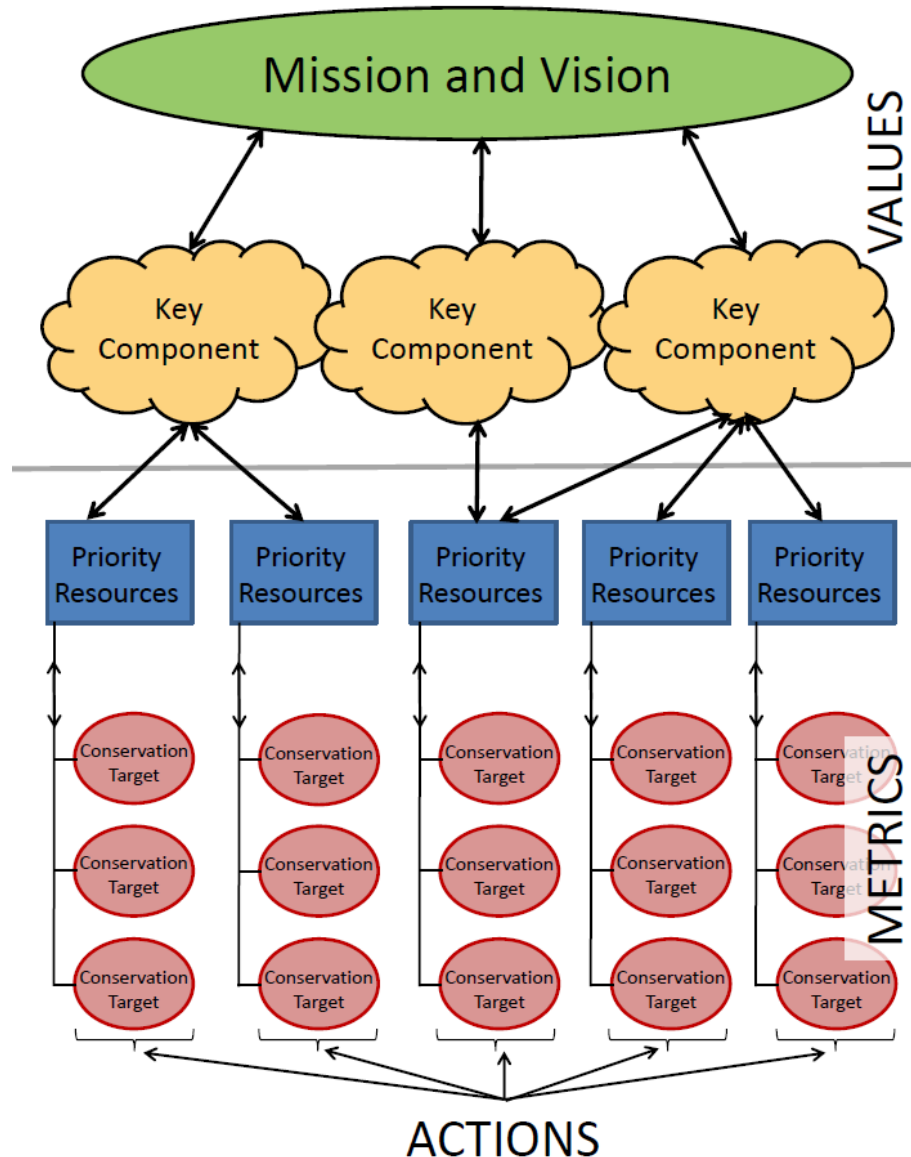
Mission and Vision

VALUES

Key Component

Key Component

Key Component

Priority Resources

Priority Resources

Priority Resources

Priority Resources

Priority Resources

Conservation Target

Conservation Target

Conservation Target

Conservation Target

Conservation Target

Conservation Target

Conservation Target

Conservation Target

Conservation Target

Conservation Target

Conservation Target

Conservation Target

Conservation Target

Conservation Target

Conservation Target

METRICS

ACTIONS